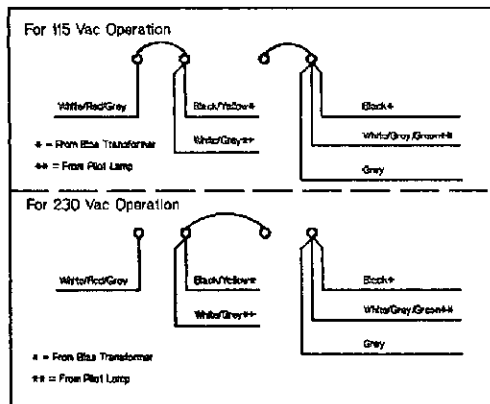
For 115 Vac Operation

White/Red/Grey

Black/Yellow*

White/Grey**

Black*

White/Grey/Green**

Grey

* = From Bias Transformer

** = From Pilot Lamp

For 230 Vac Operation

White/Red/Grey

Black/Yellow*

White/Grey**

Black*

White/Grey/Green**

Grey

* = From Bias Transformer

** = From Pilot Lamp